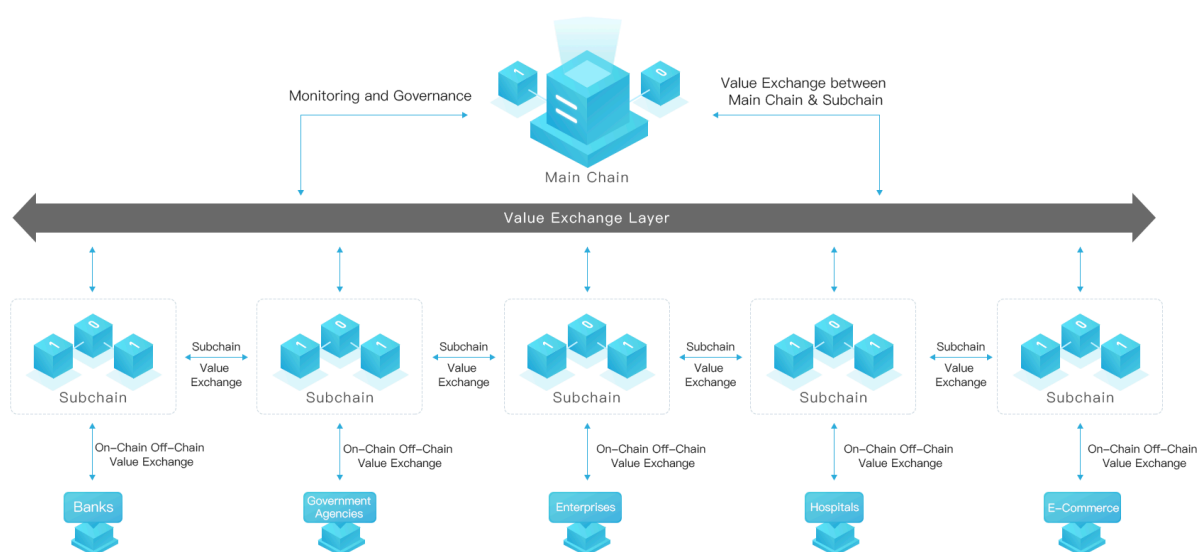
Monitoring and Governance

Value Exchange between Main Chain & Subchain

Main Chain

Value Exchange Layer

Subchain

Subchain Value Exchange

Subchain

Subchain Value Exchange

Subchain

Subchain Value Exchange

Subchain

Subchain Value Exchange

Subchain

On-Chain Off-Chain Value Exchange

Banks

On-Chain Off-Chain Value Exchange

Government Agencies

On-Chain Off-Chain Value Exchange

Enterprises

On-Chain Off-Chain Value Exchange

Hospitals

On-Chain Off-Chain Value Exchange

E-Commerce